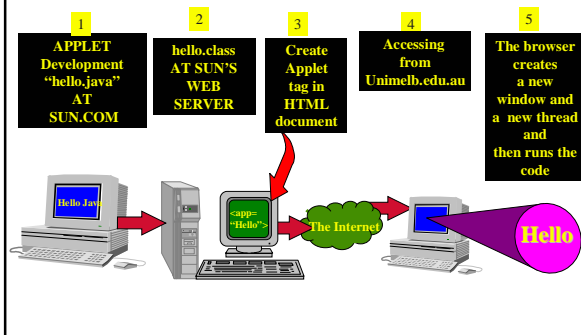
1

APPLET Development "hello.java" AT SUN.COM

2

hello.class AT SUN'S WEB SERVER

3

Create Applet tag in HTML document

4

Accessing from Unimelb.edu.au

5

The browser creates a new window and a new thread and then runs the code

Hello Java

<app= "Hello">

The Internet

Hello